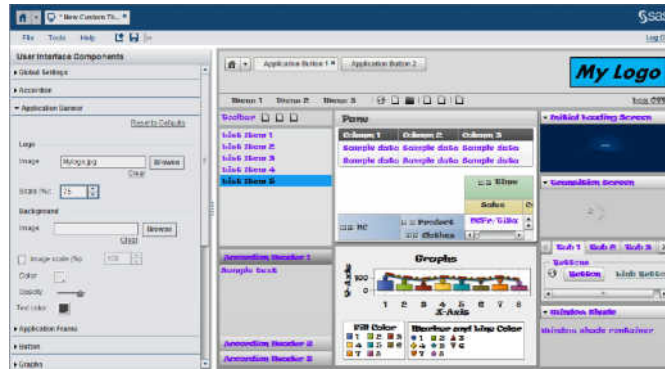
* New Custom Th...

File Tools Help

User Interface Components

▸ Global Settings

▸ Accordion

▾ Application Banner

Reset to Defaults

Logo

Image Mylogo.jpg Browse

Clear

Scale (%): 75

Background

Image Browse

Clear

Image scale (%) 100

Color

Opacity

Text color

▸ Application Frame

▸ Button

▸ Graphs

Application Button 1 Application Button 2

My Logo

Menu 1 Menu 2 Menu 3

Toolbar

Link Item 1

Link Item 2

Link Item 3

Link Item 4

Link Item 5

Pane

| Column 1 | Column 2 | Column 3 |
|---|---|---|
| Sample data | Sample data | Sample data |
| Sample data | Sample data | Sample data |

Time

Sales

Product

Clothes

Initial Loading Screen

Completion Screen

Tab 1 Tab 2 Tab 3

Buttons

Button

Link Button

Window Shade

Window shade container

Accordion Header 1

Sample text

Accordion Header 2

Accordion Header 3

Graphs

Y-Axis

X-Axis

100

0

1 2 3 4 5 6 7 8

Fill Color

Marker and Line Color